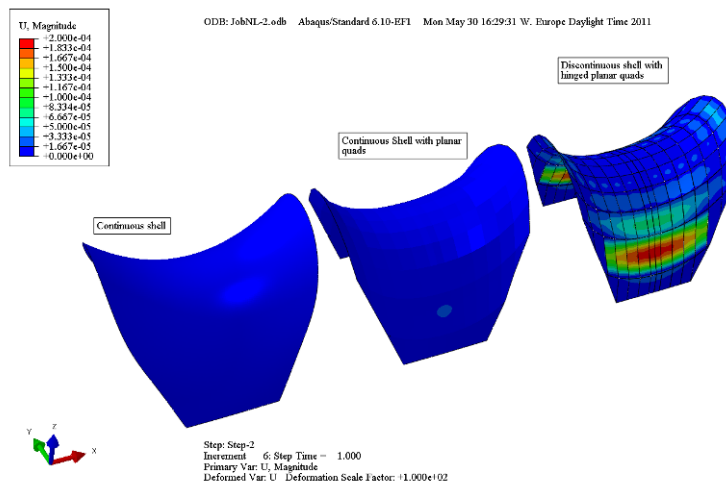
U, Magnitude
+2.000e-04
+1.833e-04
+1.667e-04
+1.500e-04
+1.333e-04
+1.167e-04
+1.000e-04
+8.334e-05
+6.667e-05
+5.000e-05
+3.333e-05
+1.667e-05
+0.000e+00

ODB: JobNL-2.odb    Abaqus/Standard 6.10-EF1    Mon May 30 16:29:31 W. Europe Daylight Time 2011

Discontinuous shell with hinged planar quads

Continuous Shell with planar quads

Continuous shell

Y
Z
X

Step: Step-2
Increment    6: Step Time =    1.000
Primary Var: U, Magnitude
Deformed Var: U   Deformation Scale Factor: +1.000e+02